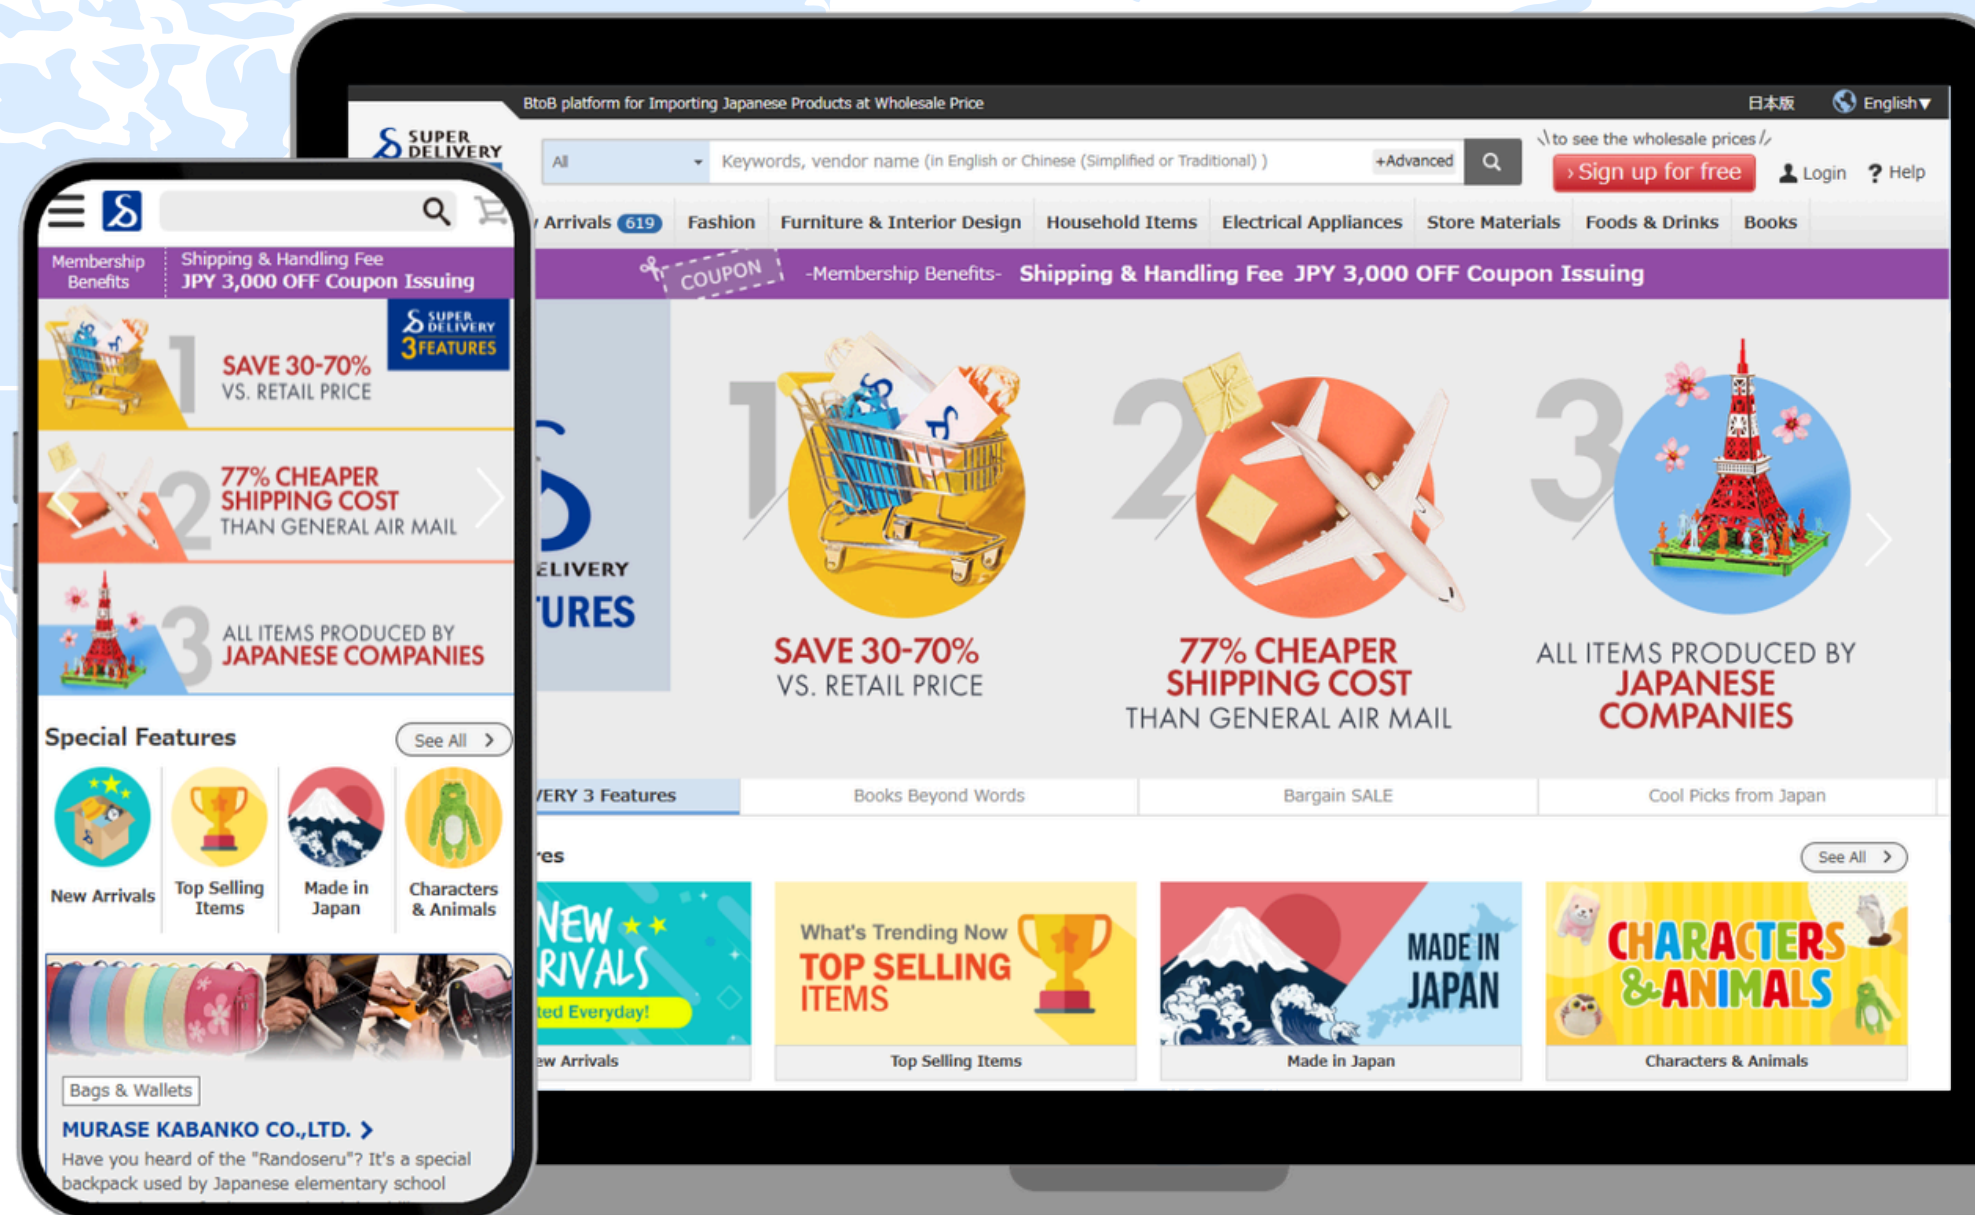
BtoB platform for Importing Japanese Products at Wholesale Price

日本版 English▼

SUPER DELIVERY

All

Keywords, vendor name (in English or Chinese (Simplified or Traditional) )

+Advanced

\to see the wholesale prices/

› Sign up for free

Login

Help

Arrivals 619 Fashion Furniture & Interior Design Household Items Electrical Appliances Store Materials Foods & Drinks Books

COUPON -Membership Benefits- Shipping & Handling Fee JPY 3,000 OFF Coupon Issuing

ELIVERY
TURES

1 SAVE 30-70% VS. RETAIL PRICE

2 77% CHEAPER SHIPPING COST THAN GENERAL AIR MAIL

3 ALL ITEMS PRODUCED BY JAPANESE COMPANIES

VERY 3 Features | Books Beyond Words | Bargain SALE | Cool Picks from Japan

res

See All

NEW RIVALS ted Everyday!

ew Arrivals

What's Trending Now TOP SELLING ITEMS

Top Selling Items

MADE IN JAPAN

Made in Japan

CHARACTERS & ANIMALS

Characters & Animals

Membership Benefits

Shipping & Handling Fee JPY 3,000 OFF Coupon Issuing

SUPER DELIVERY 3 FEATURES

1 SAVE 30-70% VS. RETAIL PRICE

2 77% CHEAPER SHIPPING COST THAN GENERAL AIR MAIL

3 ALL ITEMS PRODUCED BY JAPANESE COMPANIES

Special Features

See All

New Arrivals

Top Selling Items

Made in Japan

Characters & Animals

Bags & Wallets

MURASE KABANKO CO.,LTD. ›

Have you heard of the "Randoseru"? It's a special backpack used by Japanese elementary school